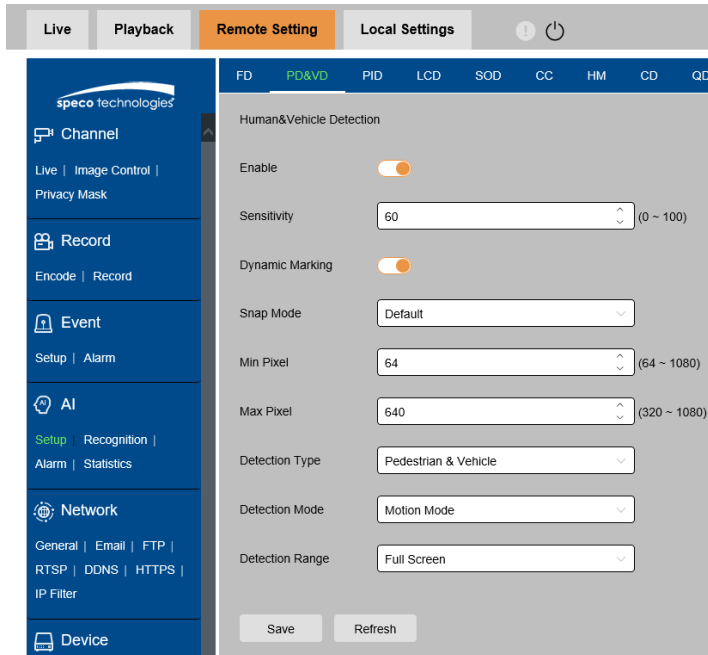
Live Playback Remote Setting Local Settings

speco technologies

Channel

Live | Image Control | Privacy Mask

Record

Encode | Record

Event

Setup | Alarm

AI

Setup | Recognition | Alarm | Statistics

Network

General | Email | FTP | RTSP | DDNS | HTTPS | IP Filter

Device

FD PD&VD PID LCD SOD CC HM CD QD

Human&Vehicle Detection

Enable

Sensitivity 60 (0 ~ 100)

Dynamic Marking

Snap Mode Default

Min Pixel 64 (64 ~ 1080)

Max Pixel 640 (320 ~ 1080)

Detection Type Pedestrian & Vehicle

Detection Mode Motion Mode

Detection Range Full Screen

Save Refresh